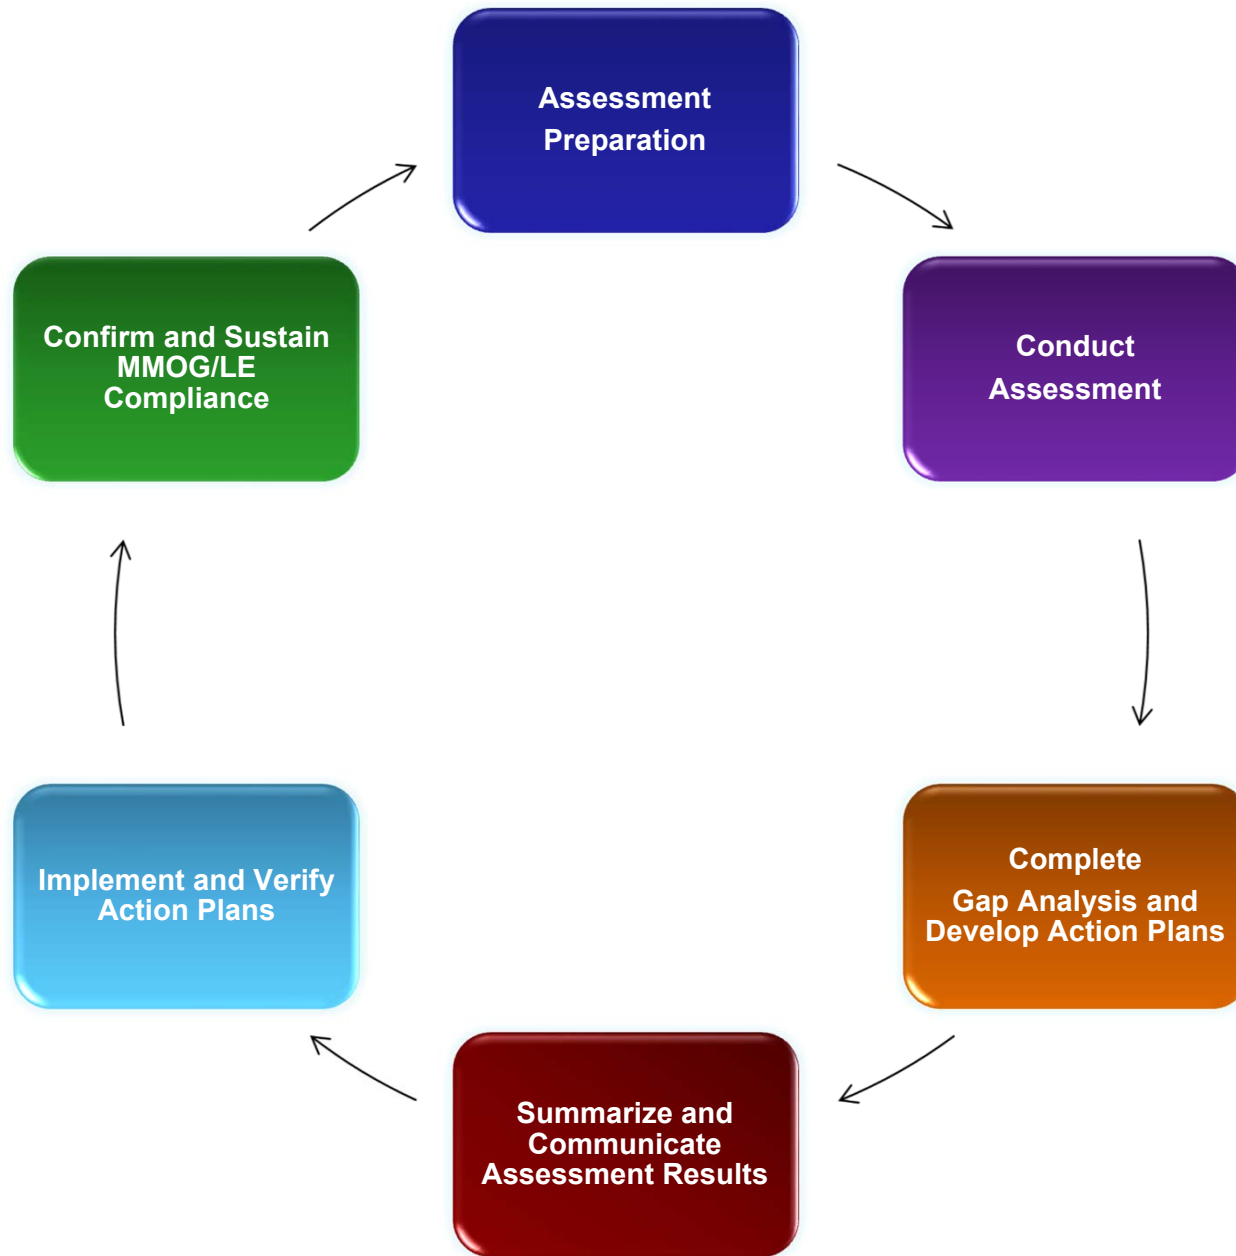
Assessment Preparation

Conduct Assessment

Complete Gap Analysis and Develop Action Plans

Summarize and Communicate Assessment Results

Implement and Verify Action Plans

Confirm and Sustain MMOG/LE Compliance